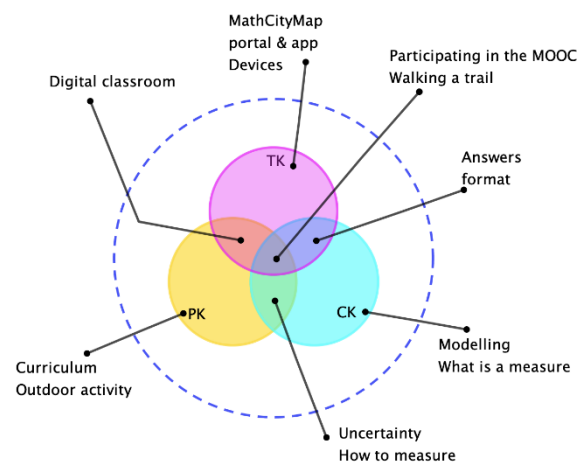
MathCityMap portal & app
Devices

Participating in the MOOC
Walking a trail

Digital classroom

Answers format

TK

PK

CK

Curriculum
Outdoor activity

Modelling
What is a measure

Uncertainty
How to measure